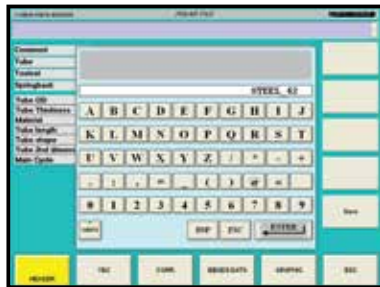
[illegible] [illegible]

Comment
Tube
Toolset
Springback
Tube OD
Tube Thickness
Material
Tube length
Tube shape
Tube 2nd dimen
Main Cycle

STEEL_42

A B C D E F G H I J
K L M N O P Q R S T
U V W X Y Z / * - +
. , ; = _ ( ) @ < >
0 1 2 3 4 5 6 7 8 9
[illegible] BSP ESC ENTER

Save

HEADER
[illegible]
CORR.
BENDS DATA
GRAPHIC
ESC